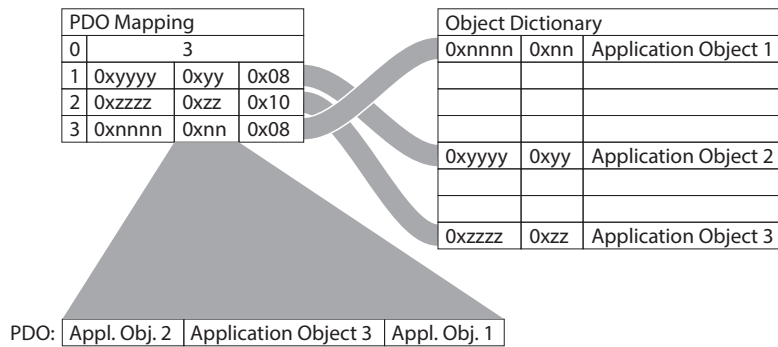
| PDO Mapping | | | |
|---|---|---|---|
| 0 | 3 | | |
| 1 | 0xyyyy | 0xyy | 0x08 |
| 2 | 0xzzzz | 0xzz | 0x10 |
| 3 | 0xnnnn | 0xnn | 0x08 |

| Object Dictionary | | |
|---|---|---|
| 0xnnnn | 0xnn | Application Object 1 |
| | | |
| | | |
| | | |
| 0xyyyy | 0xyy | Application Object 2 |
| | | |
| | | |
| 0xzzzz | 0xzz | Application Object 3 |

PDO:

| Appl. Obj. 2 | Application Object 3 | Appl. Obj. 1 |
|---|---|---|